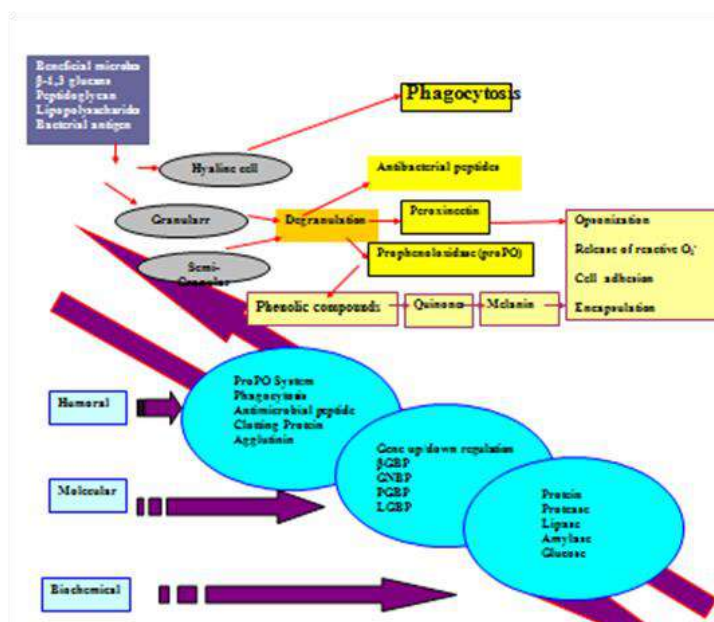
Beneficial microbs
β-1,3 glucans
Peptidoglycan
Lipopolysaccharides
Bacterial antigen

Phagocytosis

Hyaline cell

Antibacterial peptides

Granularr

Degranulation

Peroxinectin

Opsonization

Release of reactive $O_2^-$

Cell adhesion

Encapsulation

Semi-Granular

Prophenoloxidase (proPO)

Phenolic compounds

Quinones

Melanin

Humoral

ProPO System
Phagocytosis
Antimicrobial peptide
Clotting Protein
Agglutinin

Molecular

Gene up/down regulation
βGBP
GNBP
PGBP
LGBP

Biochemical

Protein
Protease
Lipase
Amylase
Glucose